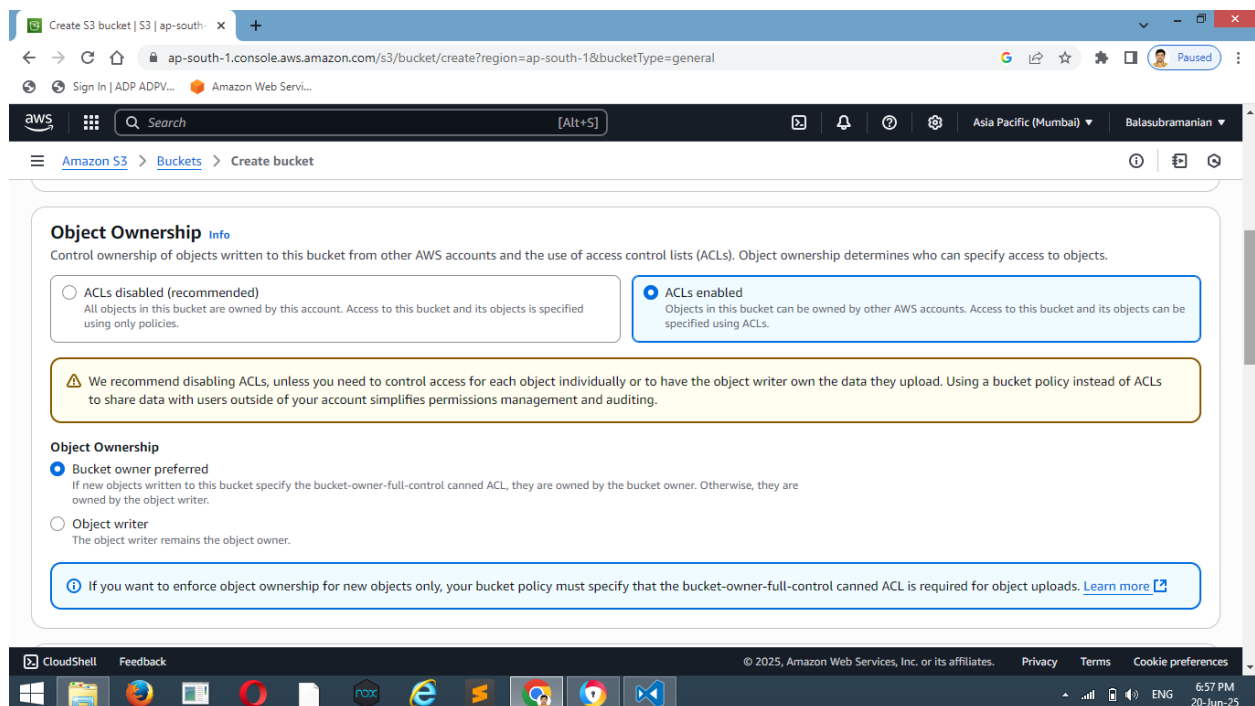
Create S3 bucket | S3 | ap-south

ap-south-1.console.aws.amazon.com/s3/bucket/create?region=ap-south-1&bucketType=general

Paused

Sign In | ADP ADPV... Amazon Web Servi...

aws Search [Alt+S] Asia Pacific (Mumbai) ▼ Balasubramanian ▼

Amazon S3 > Buckets > Create bucket

Object Ownership Info

Control ownership of objects written to this bucket from other AWS accounts and the use of access control lists (ACLs). Object ownership determines who can specify access to objects.

ACLs disabled (recommended)
All objects in this bucket are owned by this account. Access to this bucket and its objects is specified using only policies.

ACLs enabled
Objects in this bucket can be owned by other AWS accounts. Access to this bucket and its objects can be specified using ACLs.

We recommend disabling ACLs, unless you need to control access for each object individually or to have the object writer own the data they upload. Using a bucket policy instead of ACLs to share data with users outside of your account simplifies permissions management and auditing.

Object Ownership

Bucket owner preferred
If new objects written to this bucket specify the bucket-owner-full-control canned ACL, they are owned by the bucket owner. Otherwise, they are owned by the object writer.

Object writer
The object writer remains the object owner.

If you want to enforce object ownership for new objects only, your bucket policy must specify that the bucket-owner-full-control canned ACL is required for object uploads. Learn more

CloudShell Feedback © 2025, Amazon Web Services, Inc. or its affiliates. Privacy Terms Cookie preferences

ENG 6:57 PM 20-Jun-25